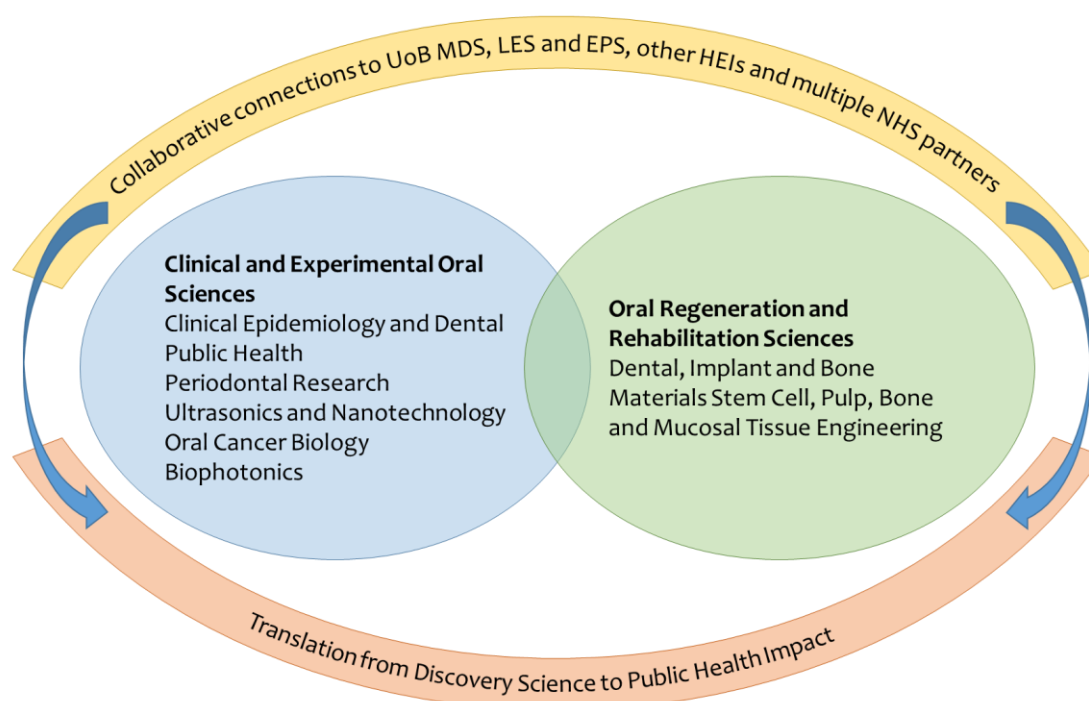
Collaborative connections to UoB MDS, LES and EPS, other HEIs and multiple NHS partners

**Clinical and Experimental Oral Sciences**
Clinical Epidemiology and Dental Public Health
Periodontal Research
Ultrasonics and Nanotechnology
Oral Cancer Biology
Biophotonics

**Oral Regeneration and Rehabilitation Sciences**
Dental, Implant and Bone Materials Stem Cell, Pulp, Bone and Mucosal Tissue Engineering

Translation from Discovery Science to Public Health Impact